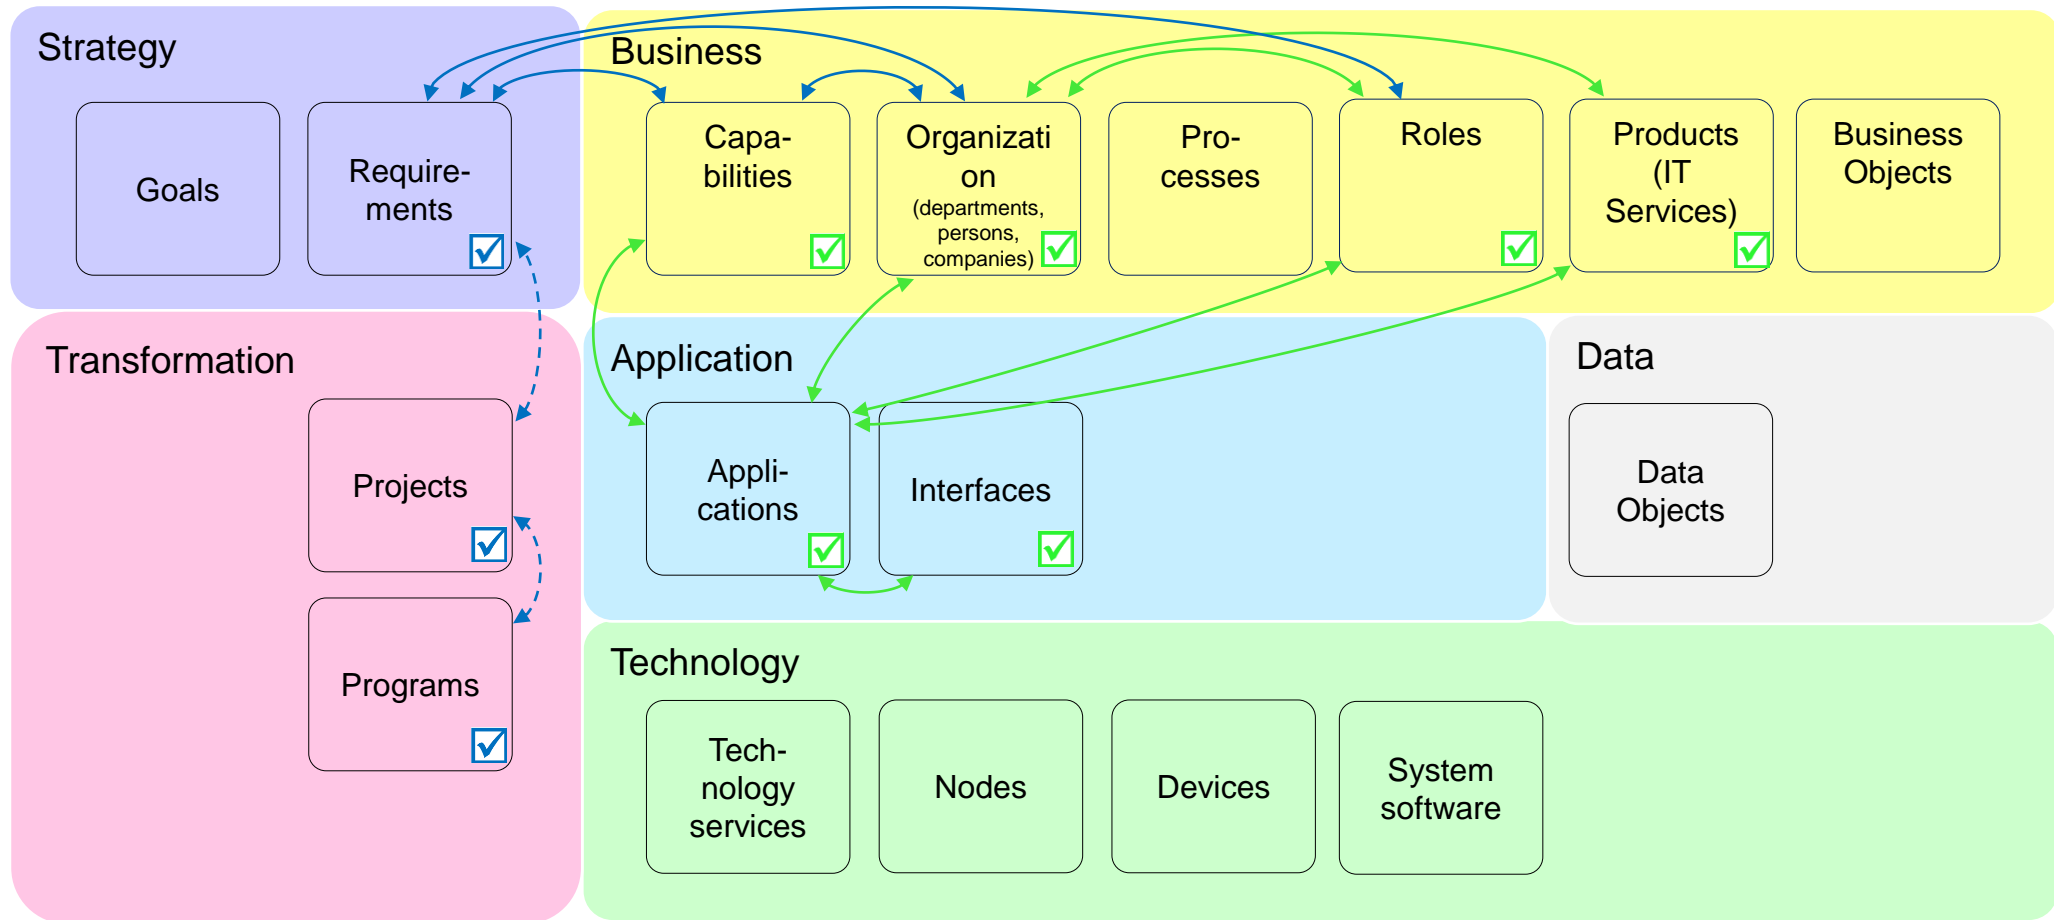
Strategy

Goals

Requirements

Business

Capabilities

Organization (departments, persons, companies)

Processes

Roles

Products (IT Services)

Business Objects

Transformation

Projects

Programs

Application

Applications

Interfaces

Data

Data Objects

Technology

Technology services

Nodes

Devices

System software